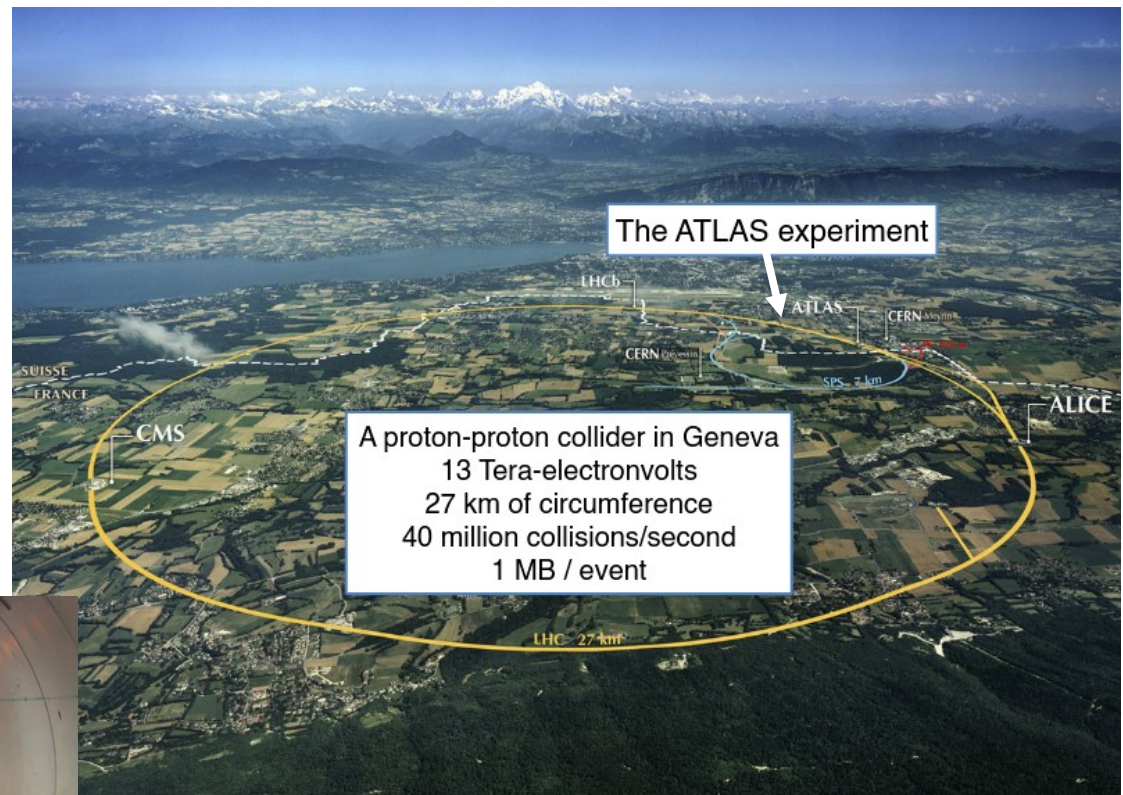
The ATLAS experiment

LHCb

ATLAS

CERN Meyrin

CERN Prévessin

SPS 7 km

SUISSE

FRANCE

CMS

ALICE

A proton-proton collider in Geneva
13 Tera-electronvolts
27 km of circumference
40 million collisions/second
1 MB / event

LHC 27 km